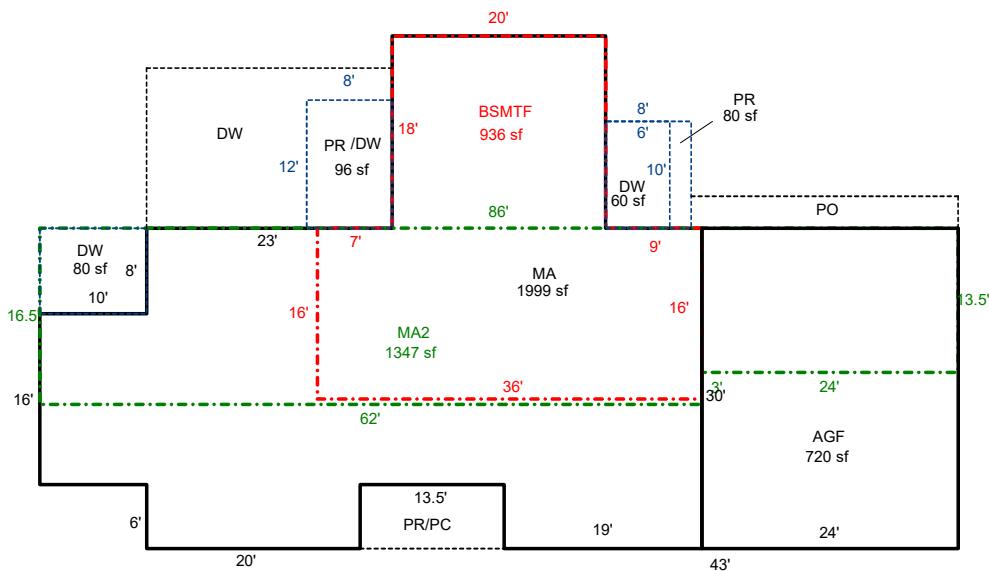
20'

8'

BSMTF
936 sf

8'

PR
80 sf

DW

PR /DW
96 sf

18'

6'

12'

10'

DW
60 sf

86'

PO

DW
80 sf

8'

23'

7'

9'

10'

MA
1999 sf

16.5'

16'

16'

13.5'

MA2
1347 sf

36'

3'

30'

24'

16'

62'

AGF
720 sf

13.5'

6'

PR/PC

19'

24'

20'

43'